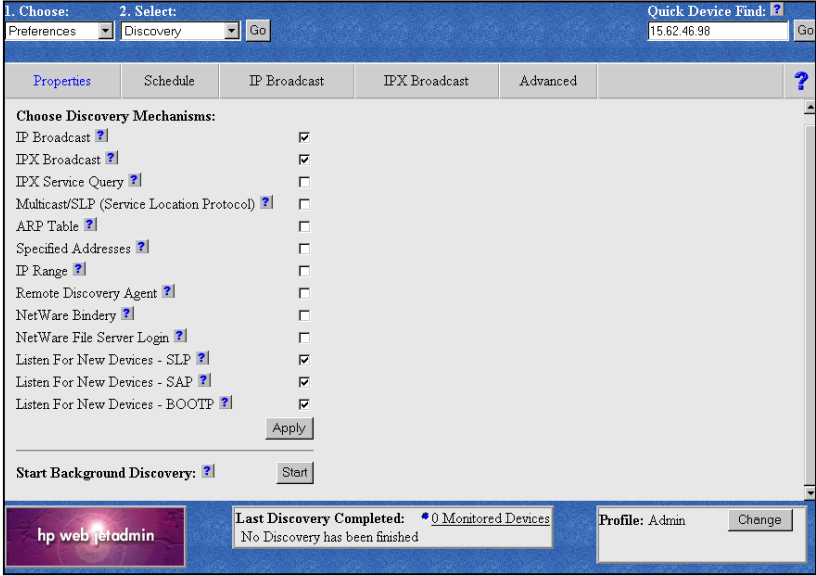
1. Choose:
Preferences
2. Select:
Discovery
Go
Quick Device Find: ?
15.62.46.98
Go

Properties | Schedule | IP Broadcast | IPX Broadcast | Advanced
?

Choose Discovery Mechanisms:
IP Broadcast ? ☑
IPX Broadcast ? ☑
IPX Service Query ? ☐
Multicast/SLP (Service Location Protocol) ? ☐
ARP Table ? ☐
Specified Addresses ? ☐
IP Range ? ☐
Remote Discovery Agent ? ☐
NetWare Bindery ? ☐
NetWare File Server Login ? ☐
Listen For New Devices - SLP ? ☑
Listen For New Devices - SAP ? ☑
Listen For New Devices - BOOTP ? ☑
Apply

Start Background Discovery: ?
Start

hp web jetadmin
Last Discovery Completed: 0 Monitored Devices
No Discovery has been finished
Profile: Admin
Change